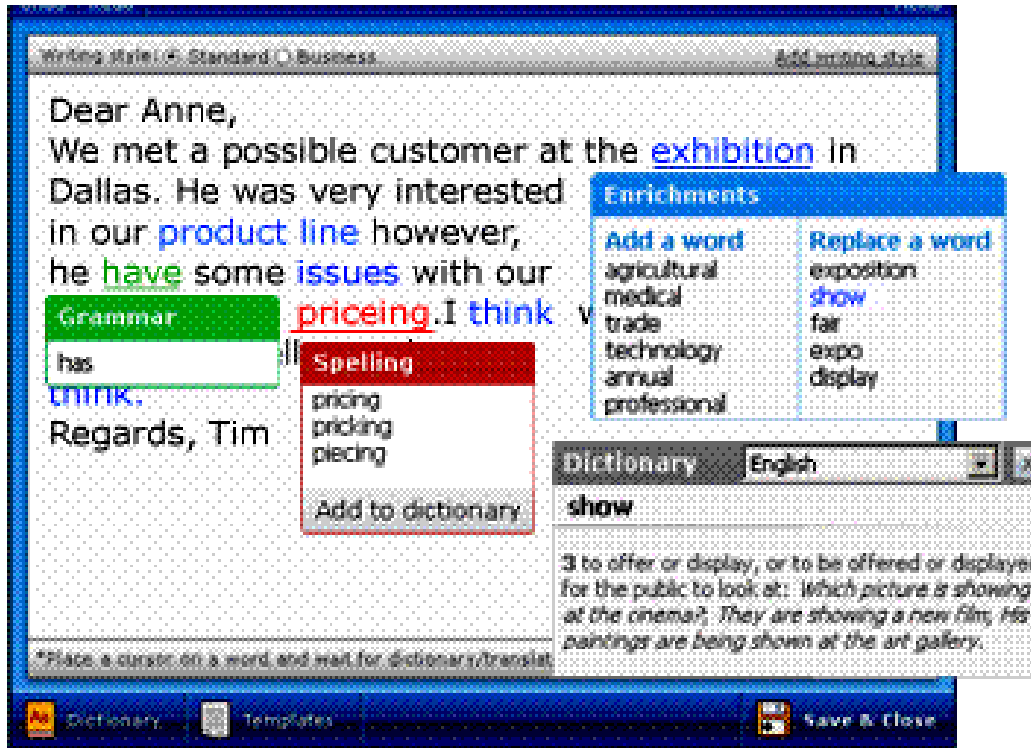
Writing style: Standard Business

Add writing style

Dear Anne,
We met a possible customer at the exhibition in Dallas. He was very interested in our product line however, he have some issues with our priceing.I think w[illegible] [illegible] think.
Regards, Tim

Grammar
has

Spelling
pricing
pricking
piecing
Add to dictionary

Enrichments

| Add a word | Replace a word |
|---|---|
| agricultural | exposition |
| medical | show |
| trade | fair |
| technology | expo |
| annual | display |
| professional | |

Dictionary English

show

3 to offer or display, or to be offered or displaye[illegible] for the public to look at: Which picture is showing at the cinema?, They are showing a new film, His paintings are being shown at the art gallery.

*Place a cursor on a word and wait for dictionary/translat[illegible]

Dictionary Templates Save & Close